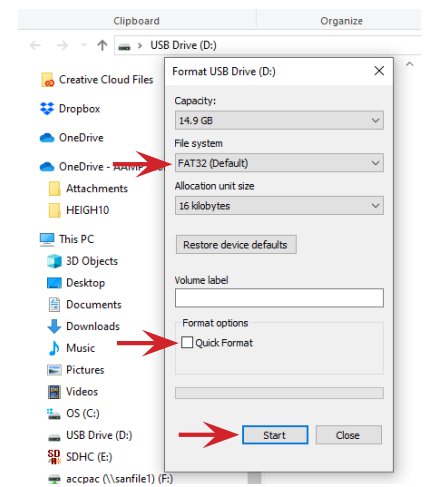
Clipboard
Organize

USB Drive (D:)

Creative Cloud Files
Dropbox
OneDrive
OneDrive - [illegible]
Attachments
HEIGH10
This PC
3D Objects
Desktop
Documents
Downloads
Music
Pictures
Videos
OS (C:)
USB Drive (D:)
SDHC (E:)
accpac (\\sanfile1) (F:)

Format USB Drive (D:)

Capacity:
14.9 GB

File system
FAT32 (Default)

Allocation unit size
16 kilobytes

Restore device defaults

Volume label

Format options
Quick Format

Start
Close